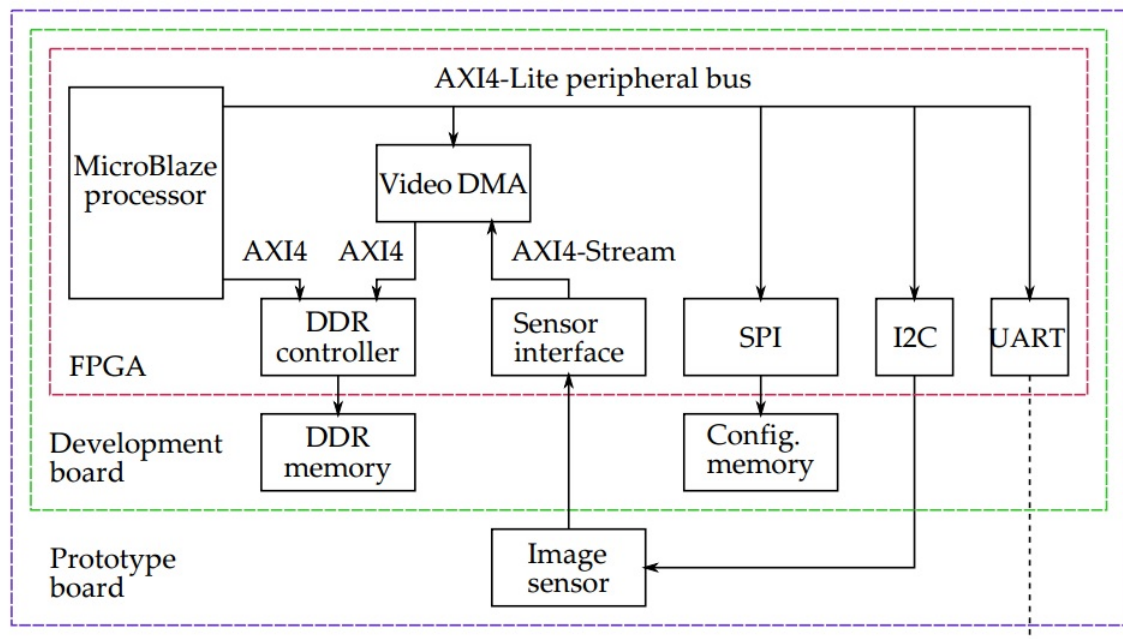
AXI4-Lite peripheral bus

MicroBlaze processor

Video DMA

AXI4

AXI4

AXI4-Stream

DDR controller

Sensor interface

SPI

I2C

UART

FPGA

Development board

DDR memory

Config. memory

Prototype board

Image sensor